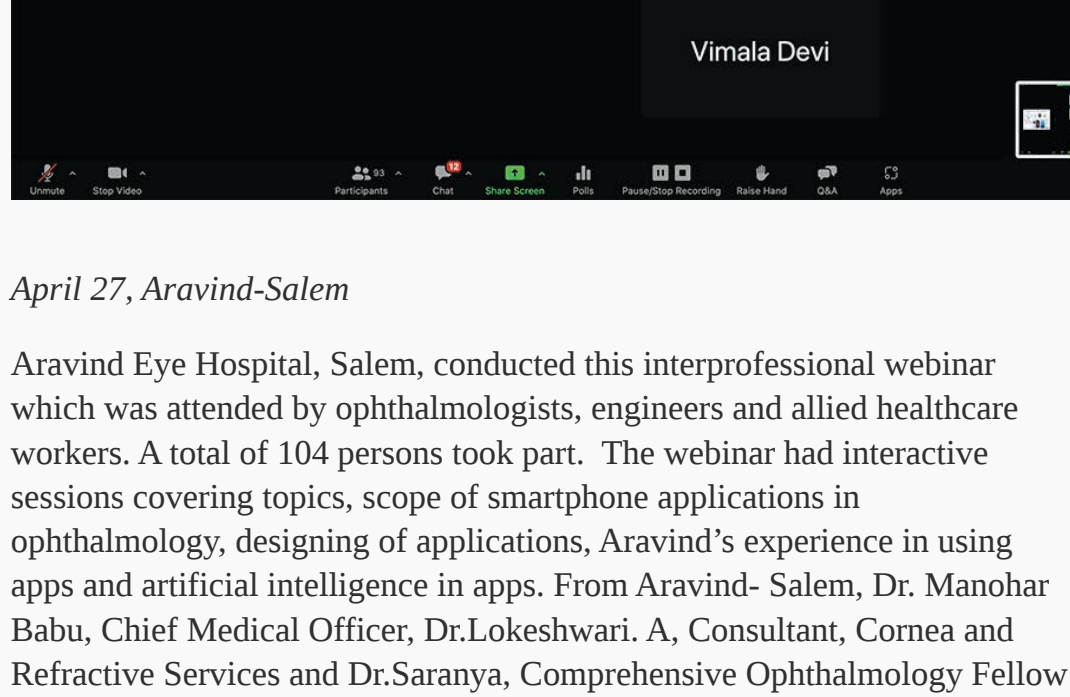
Vimala Devi

Unmute Stop Video 93 Participants 12 Chat Share Screen Polls Pause/Stop Recording Raise Hand Q&A Apps

April 27, Aravind-Salem

Aravind Eye Hospital, Salem, conducted this interprofessional webinar which was attended by ophthalmologists, engineers and allied healthcare workers. A total of 104 persons took part. The webinar had interactive sessions covering topics, scope of smartphone applications in ophthalmology, designing of applications, Aravind's experience in using apps and artificial intelligence in apps. From Aravind- Salem, Dr. Manohar Babu, Chief Medical Officer, Dr.Lokeshwari. A, Consultant, Cornea and Refractive Services and Dr.Saranya, Comprehensive Ophthalmology Fellow